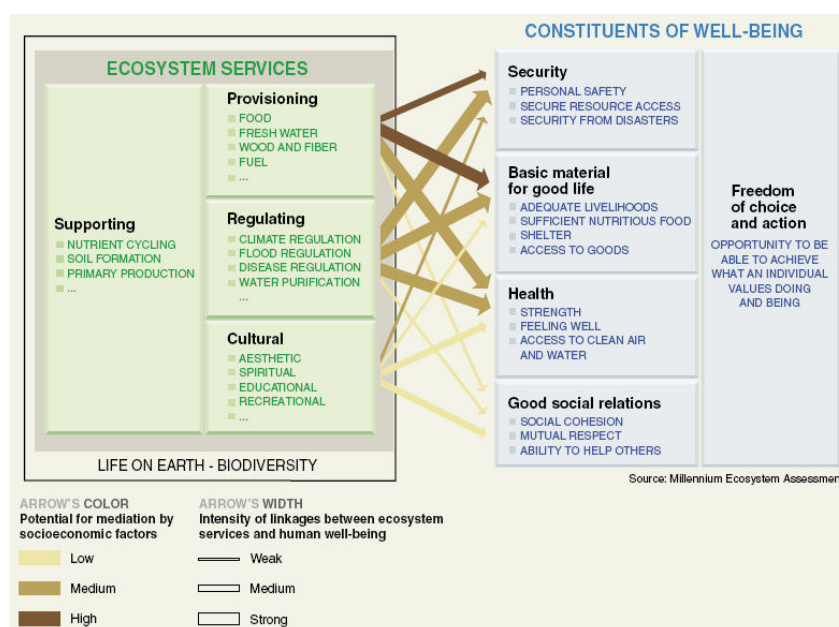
CONSTITUENTS OF WELL-BEING

ECOSYSTEM SERVICES

Provisioning
FOOD
FRESH WATER
WOOD AND FIBER
FUEL
...

Supporting
NUTRIENT CYCLING
SOIL FORMATION
PRIMARY PRODUCTION
...

Regulating
CLIMATE REGULATION
FLOOD REGULATION
DISEASE REGULATION
WATER PURIFICATION
...

Cultural
AESTHETIC
SPIRITUAL
EDUCATIONAL
RECREATIONAL
...

LIFE ON EARTH - BIODIVERSITY

Security
PERSONAL SAFETY
SECURE RESOURCE ACCESS
SECURITY FROM DISASTERS

Basic material for good life
ADEQUATE LIVELIHOODS
SUFFICIENT NUTRITIOUS FOOD
SHELTER
ACCESS TO GOODS

Health
STRENGTH
FEELING WELL
ACCESS TO CLEAN AIR AND WATER

Good social relations
SOCIAL COHESION
MUTUAL RESPECT
ABILITY TO HELP OTHERS

Freedom of choice and action
OPPORTUNITY TO BE ABLE TO ACHIEVE WHAT AN INDIVIDUAL VALUES DOING AND BEING

Source: Millennium Ecosystem Assessmen

ARROW'S COLOR
Potential for mediation by socioeconomic factors
Low
Medium
High

ARROW'S WIDTH
Intensity of linkages between ecosystem services and human well-being
Weak
Medium
Strong